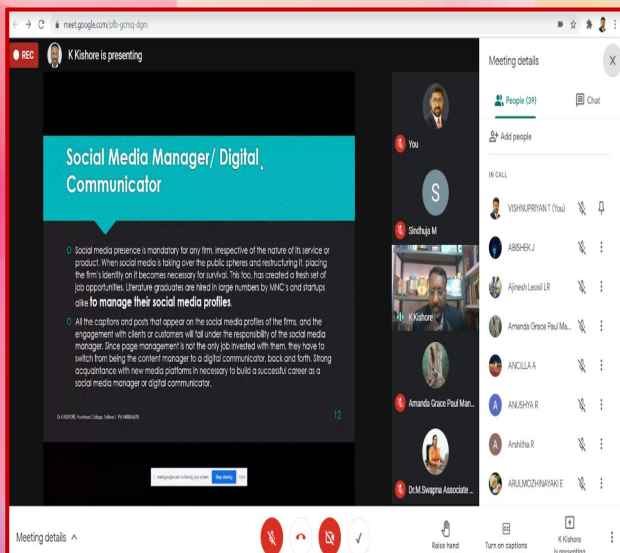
meet.google.com/ptb-gcmq-dgm

REC K Kishore is presenting

Social Media Manager/ Digital Communicator

Social media presence is mandatory for any firm, irrespective of the nature of its service or product. When social media is taking over the public spheres and restructuring it, placing the firm's identity on it becomes necessary for survival. This too, has created a fresh set of job opportunities. Literature graduates are hired in large numbers by MNC's and startups alike to manage their social media profiles.

All the captions and posts that appear on the social media profiles of the firms, and the engagement with clients or customers will fall under the responsibility of the social media manager. Since page management is not the only job invested with them, they have to switch from being the content manager to a digital communicator, back and forth. Strong acquaintance with new media platforms in necessary to build a successful career as a social media manager or digital communicator.

Dr.K.KISHORE, Voorhees College, Vellore | Ph.9488856378

12

meet.google.com is sharing your screen. Stop sharing Hide

You

Sindhuja M

K Kishore

Amanda Grace Paul Man...

Dr.M.Swapna Associate ...

Meeting details

People (39)

Chat

Add people

IN CALL

VISHNUPRIYAN T (You)

ABISHEK J

Ajinesh Leosil LR

Amanda Grace Paul Ma...

ANCILLA A

ANUSHYA R

Arshitha R

ARULMOZHINAYAKI E

Meeting details

Raise hand

Turn on captions

K Kishore is presenting